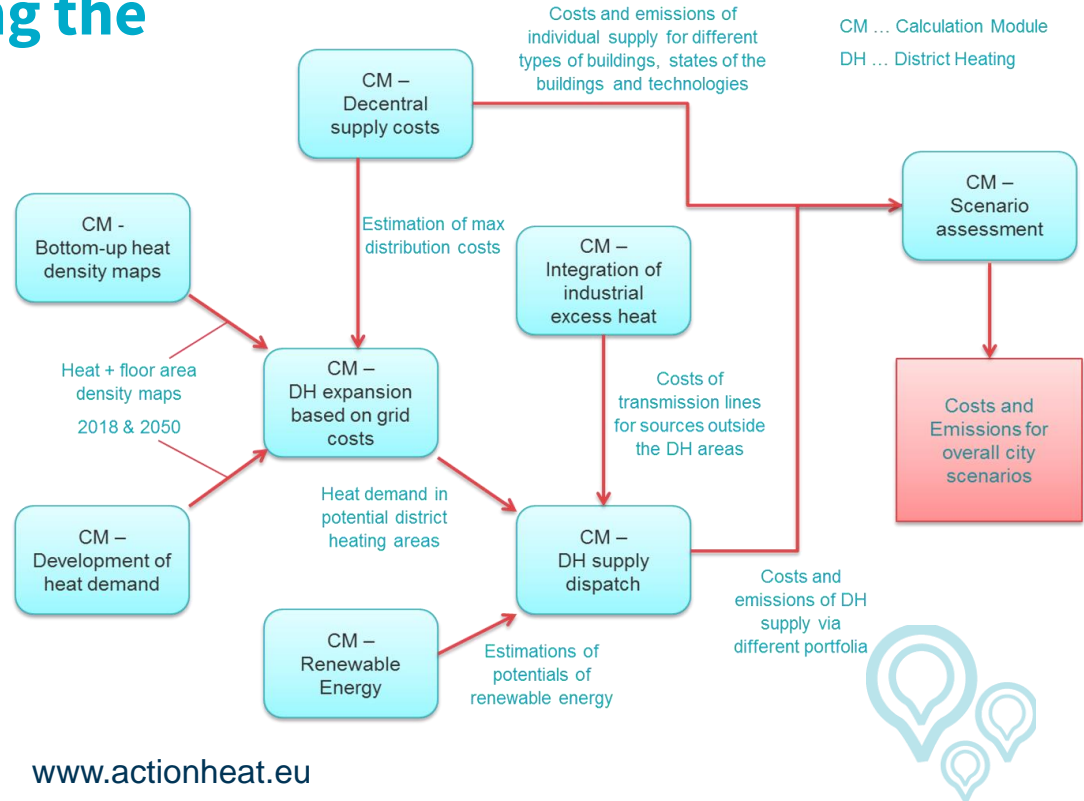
ng the

Costs and emissions of individual supply for different types of buildings, states of the buildings and technologies

CM … Calculation Module
DH … District Heating

CM – Decentral supply costs

CM – Scenario assessment

CM - Bottom-up heat density maps

Estimation of max distribution costs

CM – Integration of industrial excess heat

Heat + floor area density maps
2018 & 2050

CM – DH expansion based on grid costs

Costs of transmission lines for sources outside the DH areas

Costs and Emissions for overall city scenarios

Heat demand in potential district heating areas

CM – Development of heat demand

CM – DH supply dispatch

Costs and emissions of DH supply via different portfolia

CM – Renewable Energy

Estimations of potentials of renewable energy

www.actionheat.eu